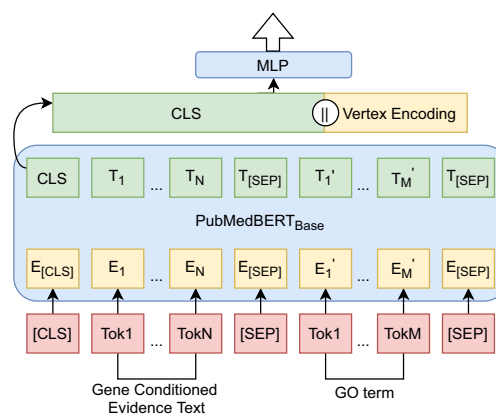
MLP

CLS || Vertex Encoding

CLS $T_1$ ... $T_N$ $T_{[SEP]}$ $T_1'$ ... $T_M'$ $T_{[SEP]}$

PubMedBERT$_{Base}$

$E_{[CLS]}$ $E_1$ ... $E_N$ $E_{[SEP]}$ $E_1'$ ... $E_M'$ $E_{[SEP]}$

[CLS] Tok1 ... TokN [SEP] Tok1 ... TokM [SEP]

Gene Conditioned Evidence Text

GO term